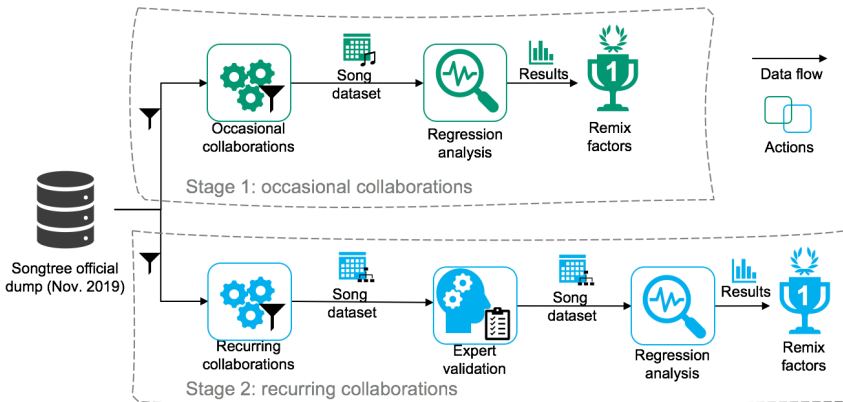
Song dataset

Results

Data flow

Occasional collaborations

Regression analysis

Remix factors

Actions

Stage 1: occasional collaborations

Songtree official dump (Nov. 2019)

Song dataset

Song dataset

Results

Recurring collaborations

Expert validation

Regression analysis

Remix factors

Stage 2: recurring collaborations